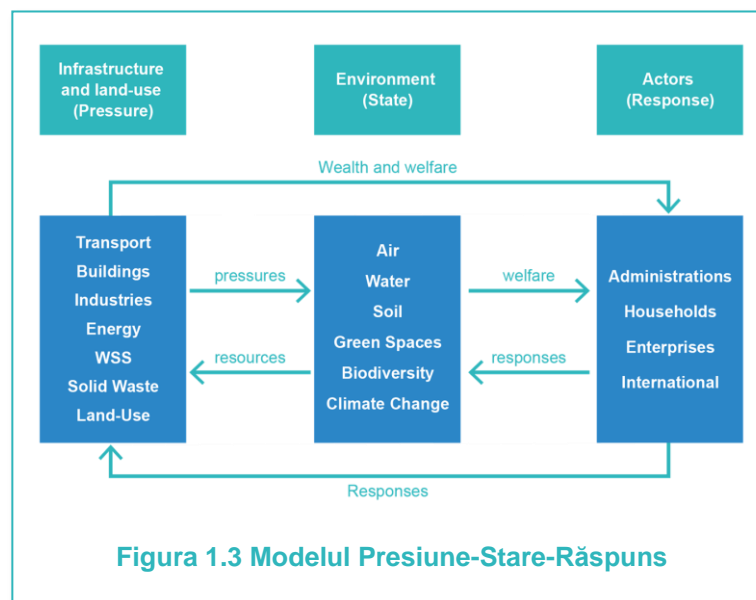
Infrastructure and land-use (Pressure)

Environment (State)

Actors (Response)

Wealth and welfare

Transport
Buildings
Industries
Energy
WSS
Solid Waste
Land-Use

pressures

resources

Air
Water
Soil
Green Spaces
Biodiversity
Climate Change

welfare

responses

Administrations
Households
Enterprises
International

Responses

Figura 1.3 Modelul Presiune-Stare-Răspuns